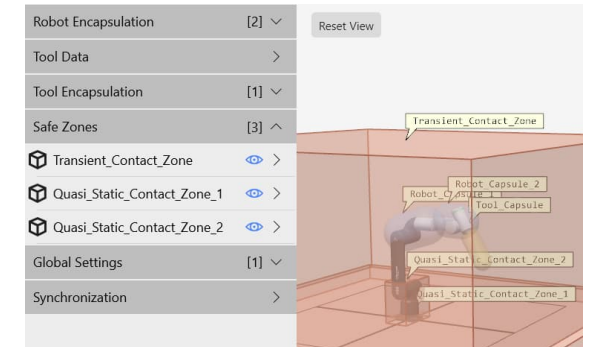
Robot Encapsulation [2]

Tool Data

Tool Encapsulation [1]

Safe Zones [3]

Transient_Contact_Zone

Quasi_Static_Contact_Zone_1

Quasi_Static_Contact_Zone_2

Global Settings [1]

Synchronization

Reset View

Transient_Contact_Zone

Robot_Capsule_2

Robot_Capsule_1

Tool_Capsule

Quasi_Static_Contact_Zone_2

Quasi_Static_Contact_Zone_1